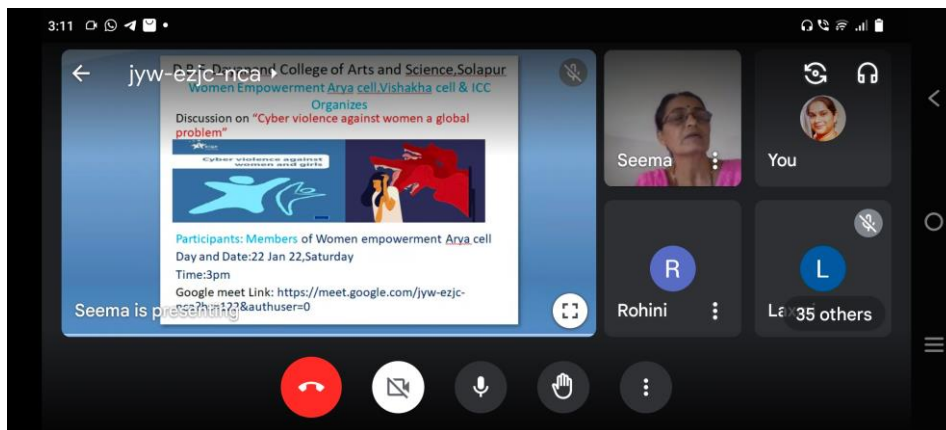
3:11

jyw-ezjc-nca

D.B.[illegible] Dayanand College of Arts and Science,Solapur
Women Empowerment Arya cell,Vishakha cell & ICC Organizes
Discussion on "Cyber violence against women a global problem"

Cyber violence against women and girls

Participants: Members of Women empowerment Arya cell
Day and Date:22 Jan 22,Saturday
Time:3pm
Google meet Link: https://meet.google.com/jyw-ezjc-nca?h=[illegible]&authuser=0

Seema is presenting

Seema

You

R
Rohini

L
La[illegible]
35 others